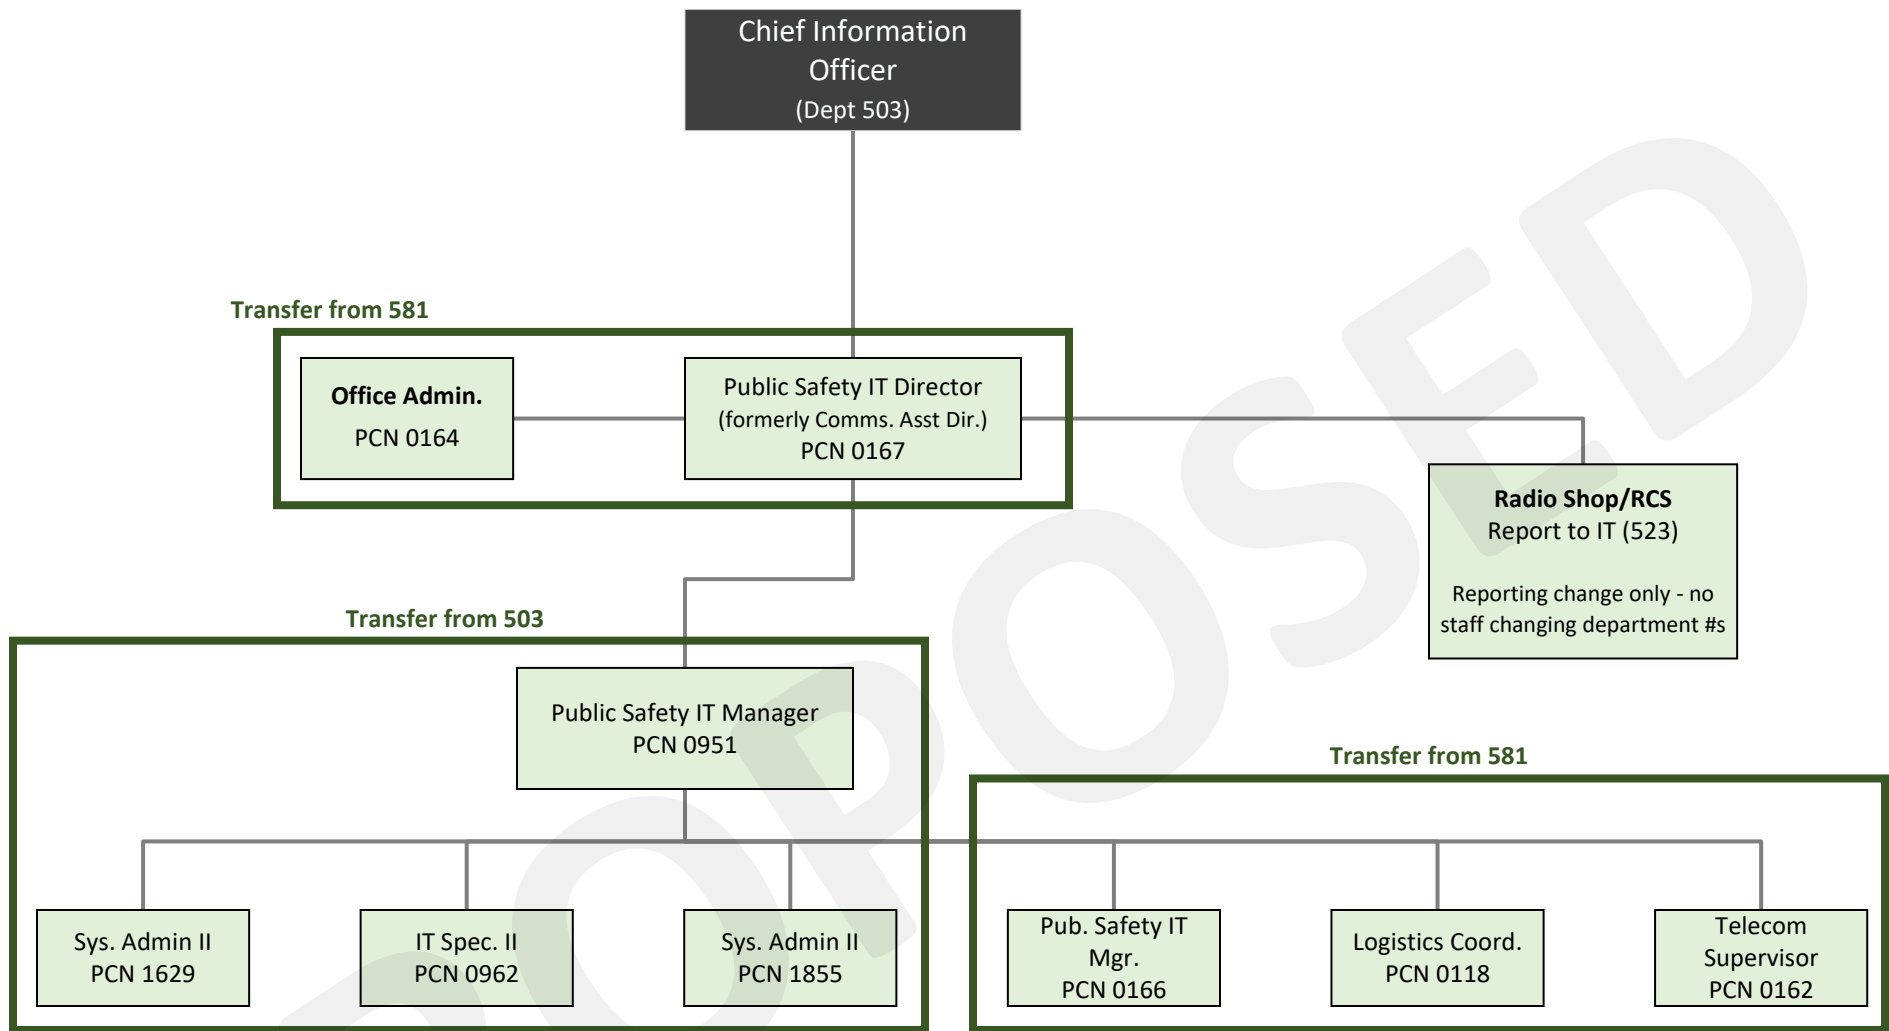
Chief Information Officer
(Dept 503)

Transfer from 581

Office Admin.
PCN 0164

Public Safety IT Director
(formerly Comms. Asst Dir.)
PCN 0167

Radio Shop/RCS
Report to IT (523)

Reporting change only - no staff changing department #s

Transfer from 503

Public Safety IT Manager
PCN 0951

Transfer from 581

Sys. Admin II
PCN 1629

IT Spec. II
PCN 0962

Sys. Admin II
PCN 1855

Pub. Safety IT Mgr.
PCN 0166

Logistics Coord.
PCN 0118

Telecom Supervisor
PCN 0162

PROPOSED